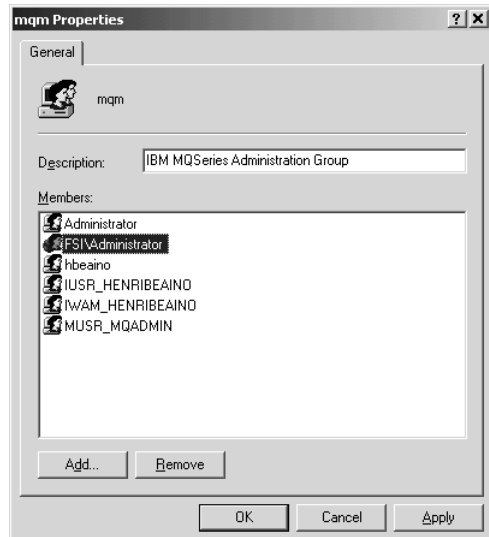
mqm Properties
?
X
General
mqm
Description: IBM MQSeries Administration Group
Members:
Administrator
FSI\Administrator
hbeaino
IUSR_HENRIBEAINO
IWAM_HENRIBEAINO
MUSR_MQADMIN
Add...
Remove
OK
Cancel
Apply